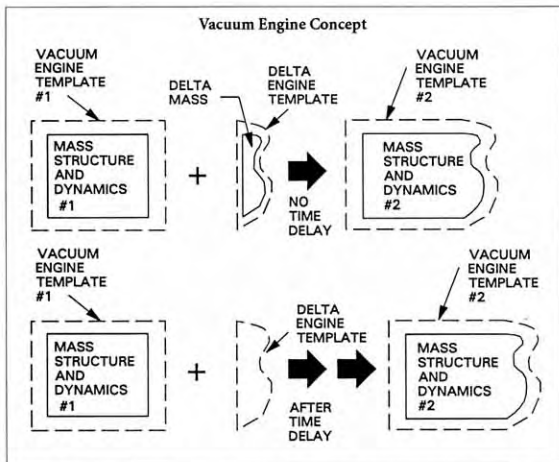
Vacuum Engine Concept

VACUUM ENGINE TEMPLATE #1

DELTA MASS

DELTA ENGINE TEMPLATE

VACUUM ENGINE TEMPLATE #2

MASS STRUCTURE AND DYNAMICS #1

+

NO TIME DELAY

MASS STRUCTURE AND DYNAMICS #2

VACUUM ENGINE TEMPLATE #1

DELTA ENGINE TEMPLATE

VACUUM ENGINE TEMPLATE #2

MASS STRUCTURE AND DYNAMICS #1

+

AFTER TIME DELAY

MASS STRUCTURE AND DYNAMICS #2